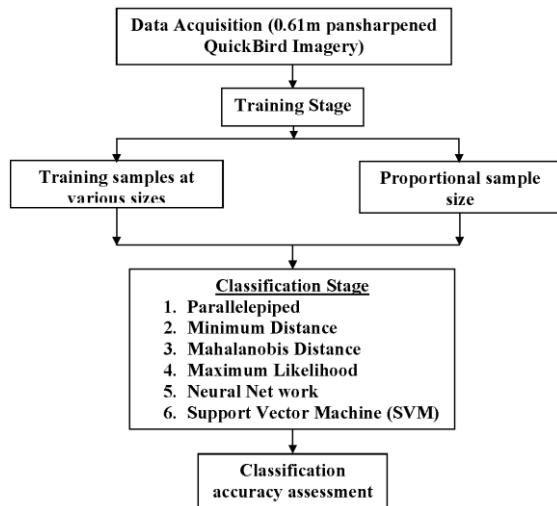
Data Acquisition (0.61m pansharpened QuickBird Imagery)

Training Stage

Training samples at various sizes

Proportional sample size

Classification Stage
1. Parallelepiped
2. Minimum Distance
3. Mahalanobis Distance
4. Maximum Likelihood
5. Neural Net work
6. Support Vector Machine (SVM)

Classification accuracy assessment